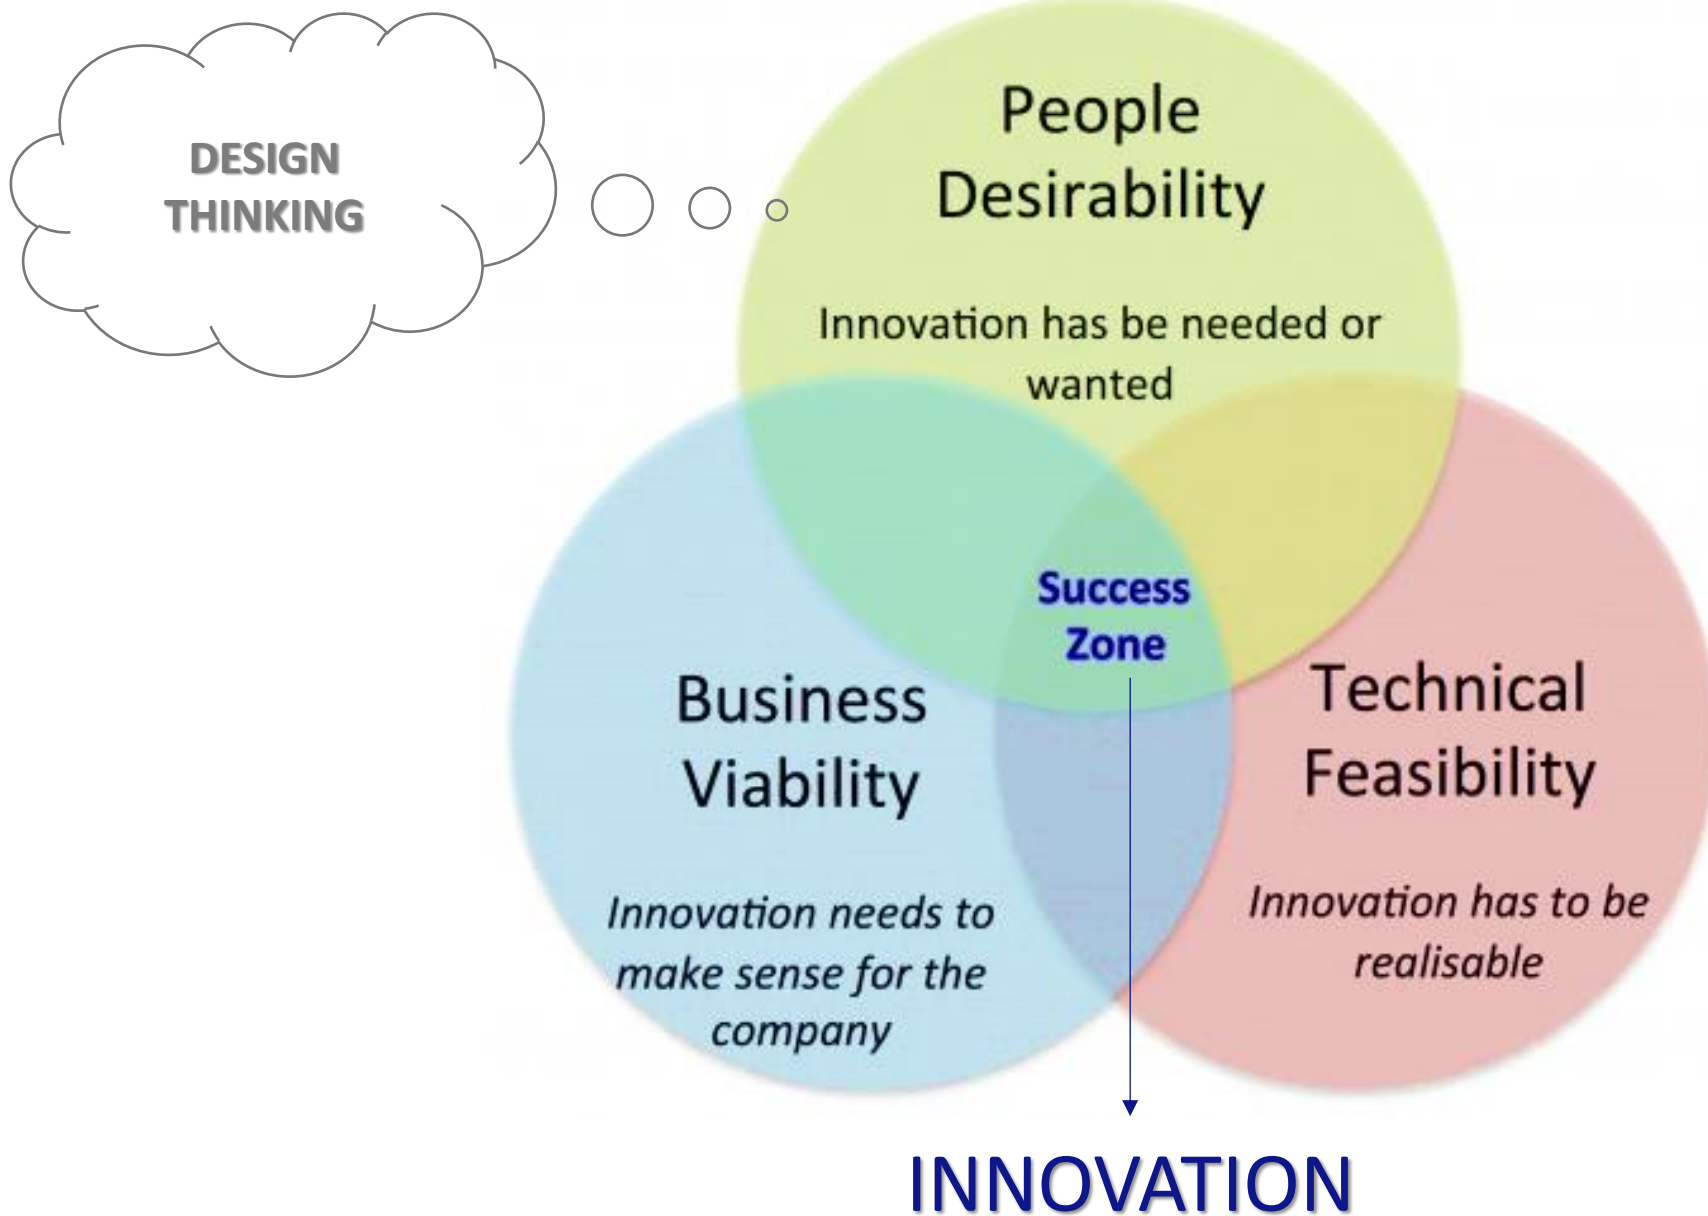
DESIGN THINKING

People Desirability

Innovation has be needed or wanted

Success Zone

Business Viability

Innovation needs to make sense for the company

Technical Feasibility

Innovation has to be realisable

INNOVATION